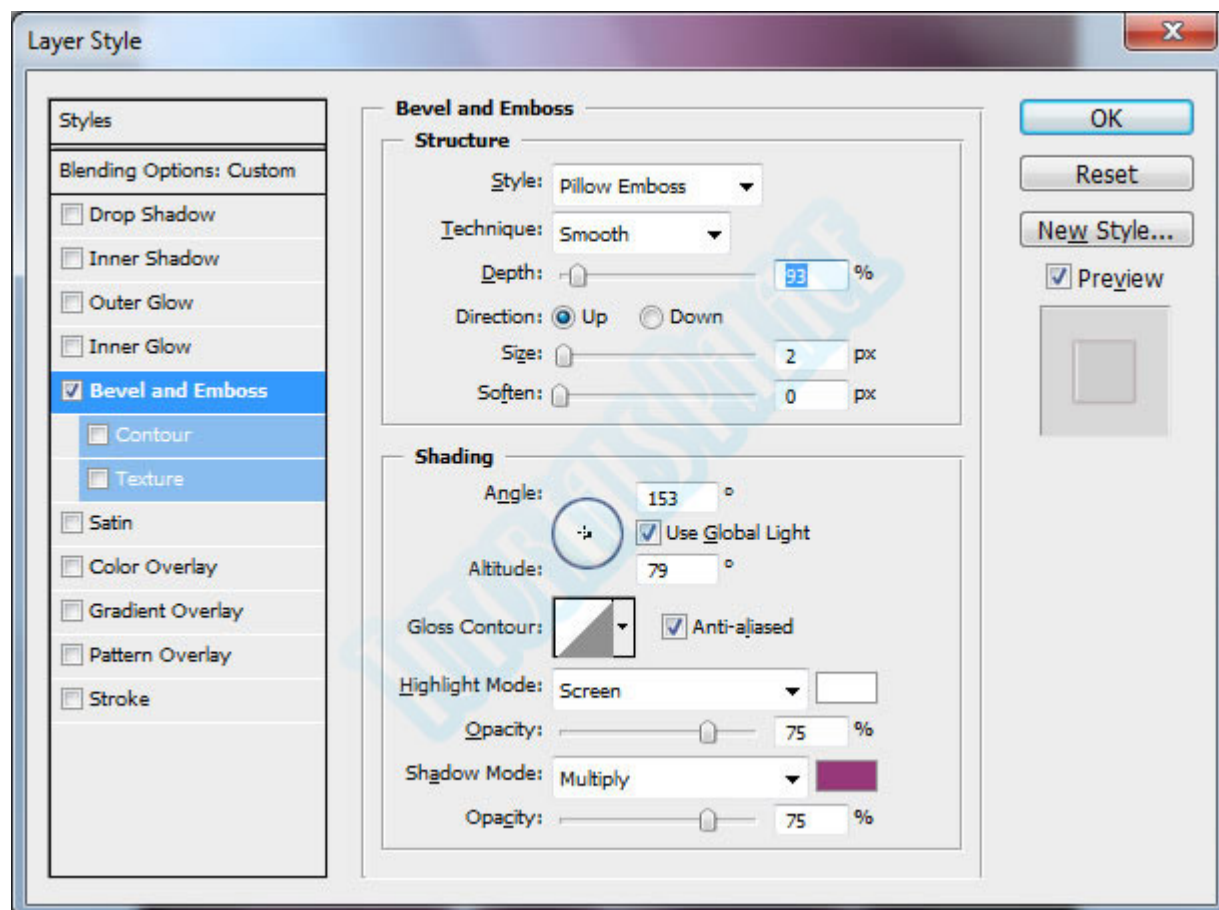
Layer Style

Styles

Blending Options: Custom

Drop Shadow

Inner Shadow

Outer Glow

Inner Glow

Bevel and Emboss

Contour

Texture

Satin

Color Overlay

Gradient Overlay

Pattern Overlay

Stroke

Bevel and Emboss

Structure

Style: Pillow Emboss

Technique: Smooth

Depth: 93 %

Direction: Up Down

Size: 2 px

Soften: 0 px

Shading

Angle: 153 °

Use Global Light

Altitude: 79 °

Gloss Contour: Anti-aliased

Highlight Mode: Screen

Opacity: 75 %

Shadow Mode: Multiply

Opacity: 75 %

OK

Reset

New Style...

Preview